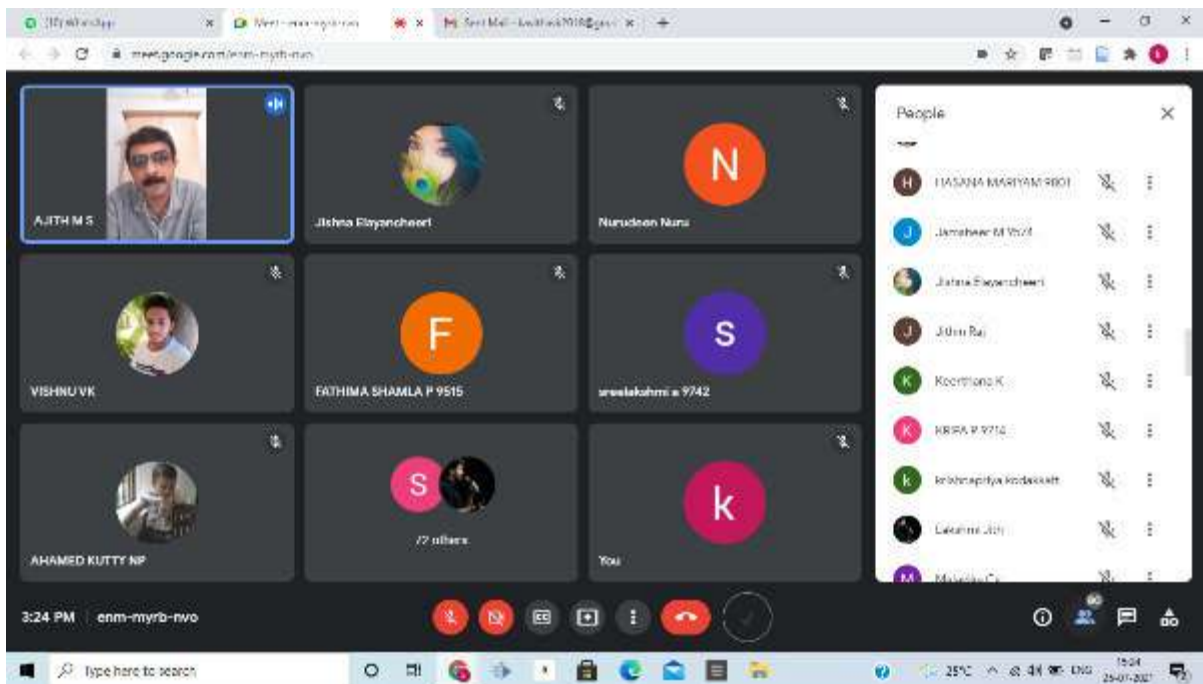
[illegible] WhatsApp
Meet - enm-myrb-nvo
Sent Mail - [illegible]
meet.google.com/enm-myrb-nvo

AJITH M S
Jishna Elayancheeri
N
Nurudeen Nuru
VISHNU VK
F
FATHIMA SHAMLA P 9515
S
sreelakshmi a 9742
AHAMED KUTTY NP
S
72 others
k
You

People
H HASANA MARIYAM 9801
J Jamsheer M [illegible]
Jishna Elayancheeri
J Jithin Raj
K Keerthana K
K KRIPA P 9714
k krishnapriya kodakkatt
Lakshmi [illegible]
M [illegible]

3:24 PM enm-myrb-nvo

Type here to search
25°C ENG 15:24 25-07-2021